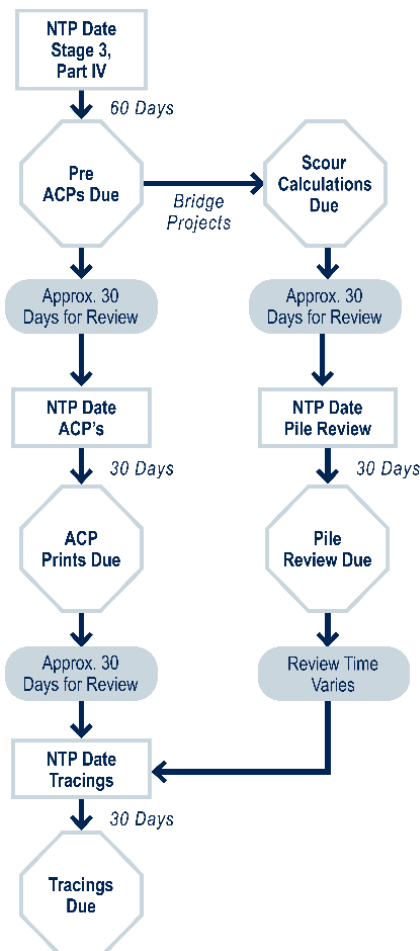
NTP Date Stage 3, Part IV

60 Days

Pre ACPs Due

Bridge Projects

Scour Calculations Due

Approx. 30 Days for Review

Approx. 30 Days for Review

NTP Date ACP's

NTP Date Pile Review

30 Days

30 Days

ACP Prints Due

Pile Review Due

Approx. 30 Days for Review

Review Time Varies

NTP Date Tracings

30 Days

Tracings Due